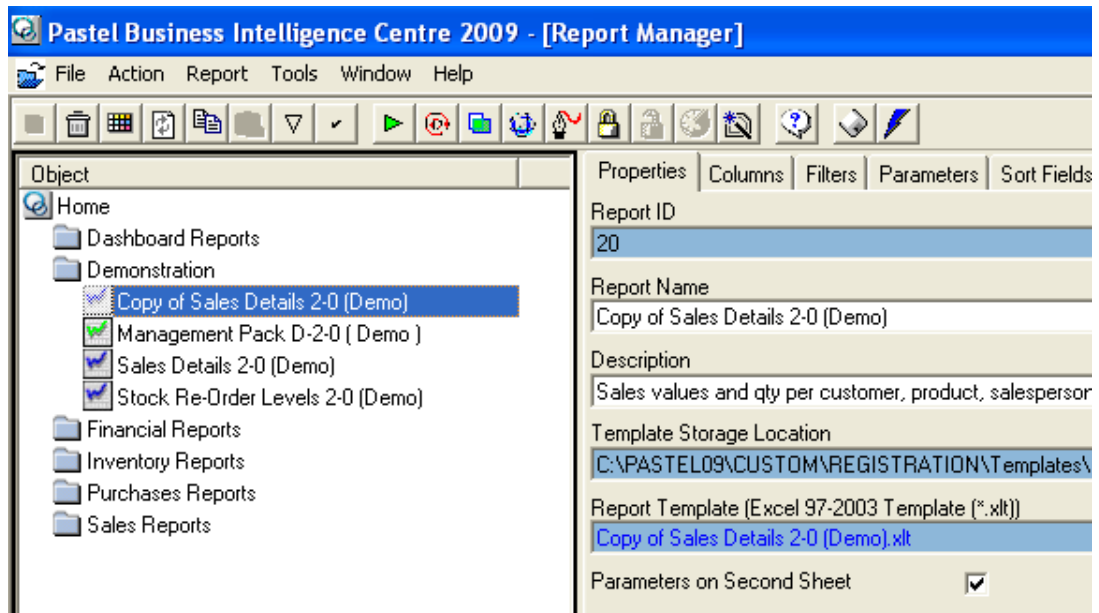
Pastel Business Intelligence Centre 2009 - [Report Manager]

File Action Report Tools Window Help

Object

Home

Dashboard Reports

Demonstration

Copy of Sales Details 2-0 (Demo)

Management Pack D-2-0 ( Demo )

Sales Details 2-0 (Demo)

Stock Re-Order Levels 2-0 (Demo)

Financial Reports

Inventory Reports

Purchases Reports

Sales Reports

Properties | Columns | Filters | Parameters | Sort Fields

Report ID

20

Report Name

Copy of Sales Details 2-0 (Demo)

Description

Sales values and qty per customer, product, salespersor

Template Storage Location

C:\PASTEL09\CUSTOM\REGISTRATION\Templates\

Report Template (Excel 97-2003 Template (*.xlt))

Copy of Sales Details 2-0 (Demo).xlt

Parameters on Second Sheet